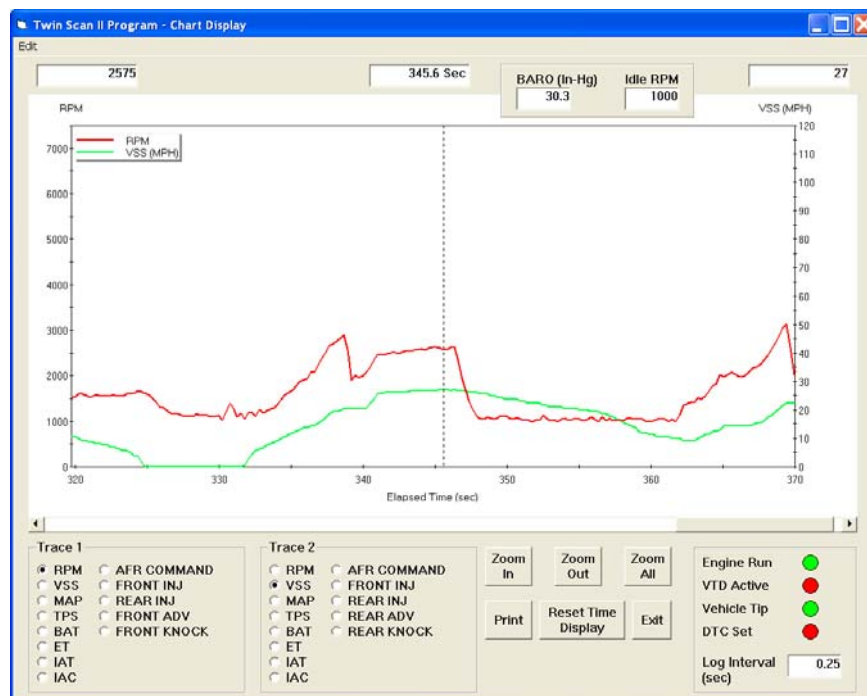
Twin Scan II Program - Chart Display

Edit

2575

345.6 Sec

BARO (In-Hg)
30.3

Idle RPM
1000

27

RPM

VSS (MPH)

RPM
VSS (MPH)

7000
6000
5000
4000
3000
2000
1000
0

120
110
100
90
80
70
60
50
40
30
20
10
0

320
330
340
350
360
370

Elapsed Time (sec)

Trace 1
RPM
VSS
MAP
TPS
BAT
ET
IAT
IAC
AFR COMMAND
FRONT INJ
REAR INJ
FRONT ADV
FRONT KNOCK

Trace 2
RPM
VSS
MAP
TPS
BAT
ET
IAT
IAC
AFR COMMAND
FRONT INJ
REAR INJ
REAR ADV
REAR KNOCK

Zoom In
Zoom Out
Zoom All
Print
Reset Time Display
Exit

Engine Run
VTD Active
Vehicle Tip
DTC Set
Log Interval (sec)
0.25